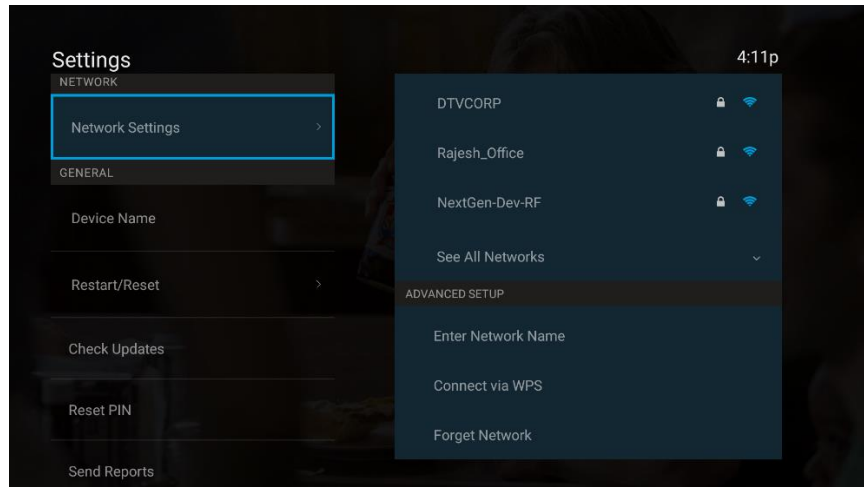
Settings

4:11p

NETWORK

Network Settings

GENERAL

Device Name

Restart/Reset

Check Updates

Reset PIN

Send Reports

DTVCORP

Rajesh_Office

NextGen-Dev-RF

See All Networks

ADVANCED SETUP

Enter Network Name

Connect via WPS

Forget Network